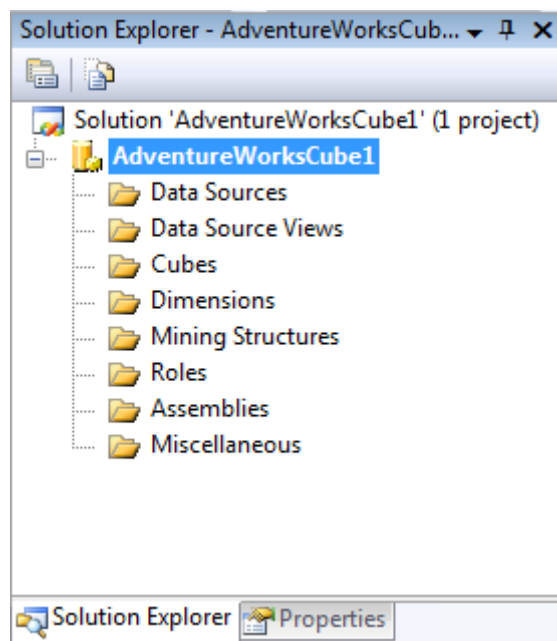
Solution Explorer - AdventureWorksCub...

Solution 'AdventureWorksCube1' (1 project)
AdventureWorksCube1
Data Sources
Data Source Views
Cubes
Dimensions
Mining Structures
Roles
Assemblies
Miscellaneous

Solution Explorer
Properties